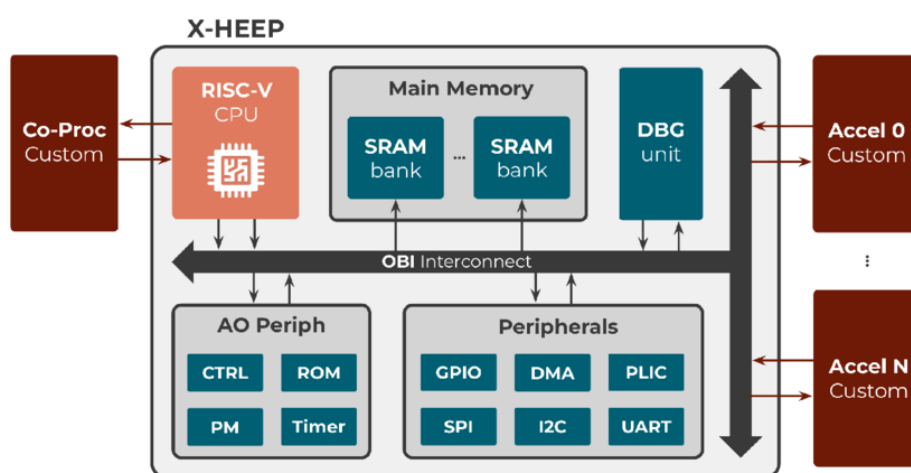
X-HEEP

Co-Proc
Custom

RISC-V
CPU

Main Memory

SRAM
bank

...

SRAM
bank

DBG
unit

Accel 0
Custom

⋮

OBI Interconnect

AO Periph

CTRL

ROM

PM

Timer

Peripherals

GPIO

DMA

PLIC

SPI

I2C

UART

Accel N
Custom